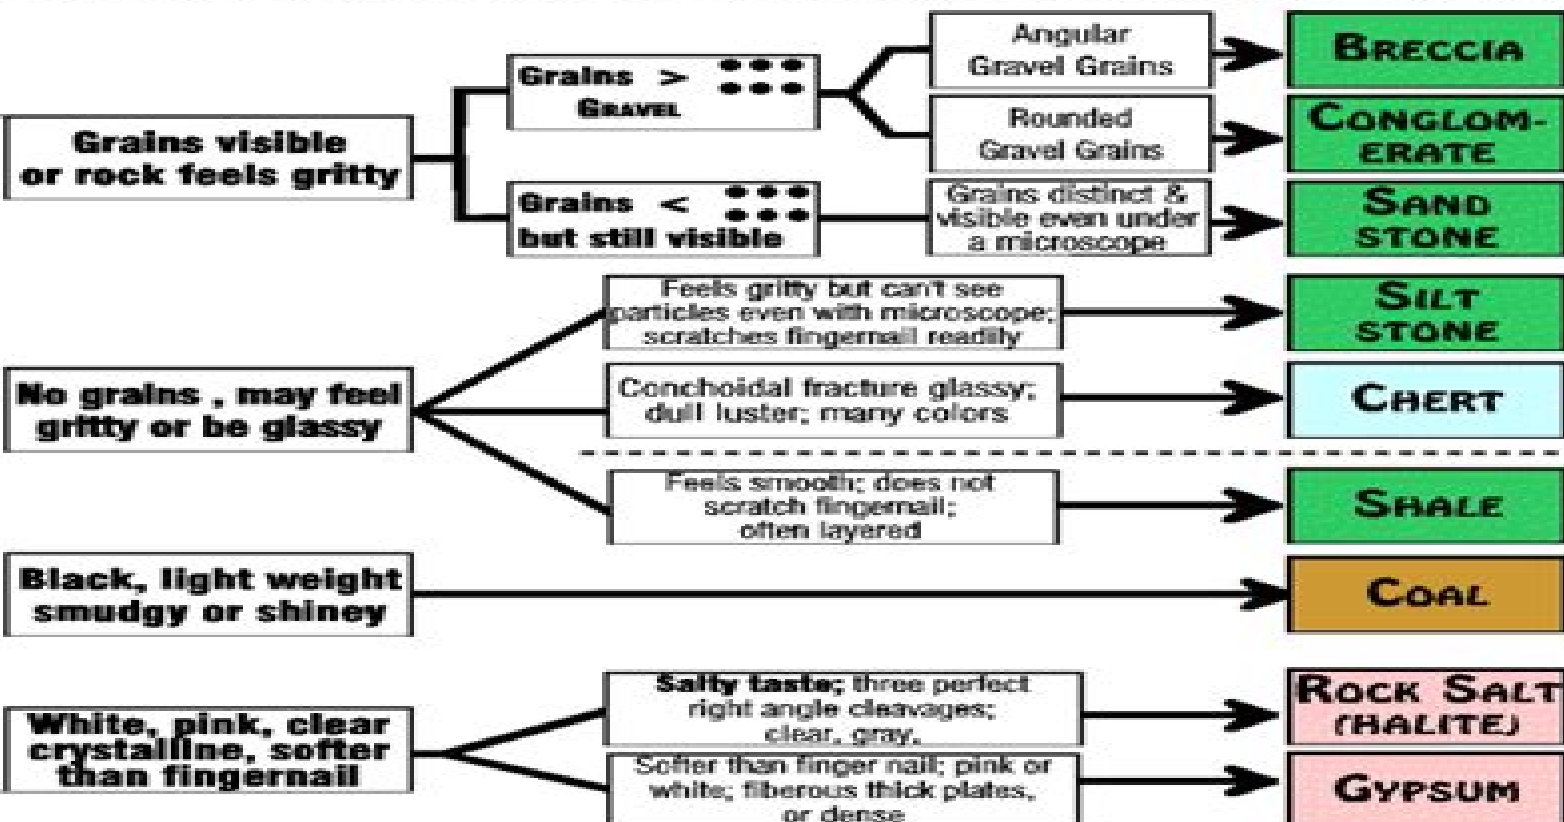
Grains visible or rock feels gritty

Grains > GRAVEL

Angular Gravel Grains

BRECCIA

Rounded Gravel Grains

CONGLOMERATE

Grains < but still visible

Grains distinct & visible even under a microscope

SAND STONE

No grains , may feel gritty or be glassy

Feels gritty but can't see particles even with microscope; scratches fingernail readily

SILT STONE

Conchoidal fracture glassy; dull luster; many colors

CHERT

Feels smooth; does not scratch fingernail; often layered

SHALE

Black, light weight smudgy or shiney

COAL

White, pink, clear crystalline, softer than fingernail

Salty taste; three perfect right angle cleavages; clear, gray.

ROCK SALT (HALITE)

Softer than finger nail; pink or white; fiberous thick plates, or dense

GYPSUM